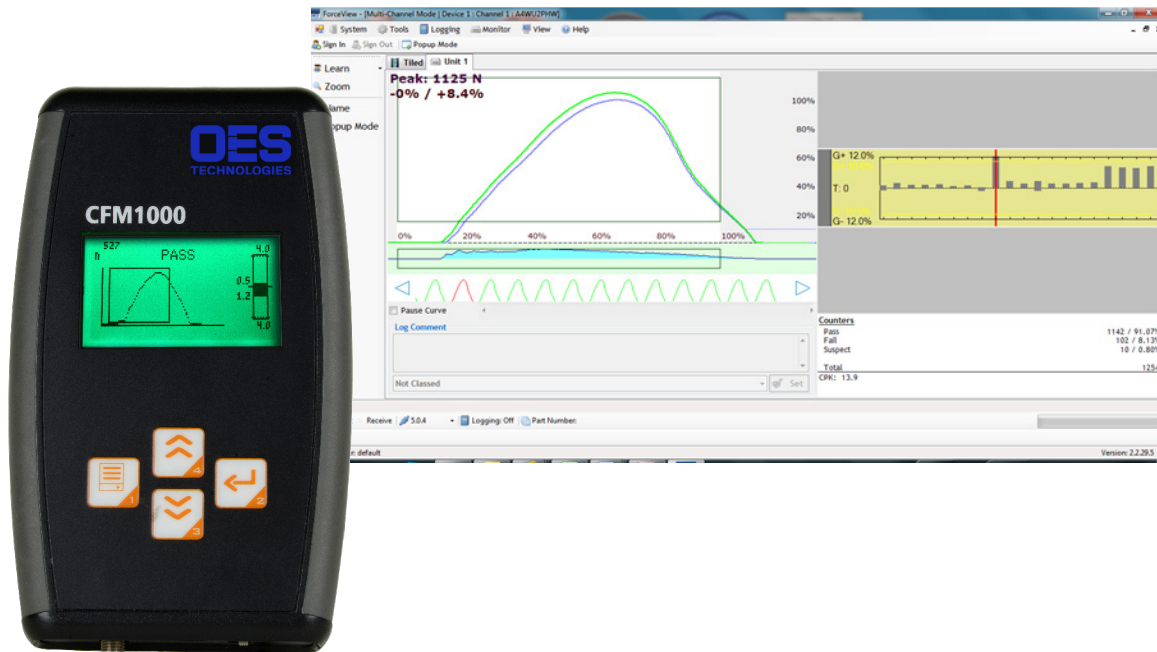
OES TECHNOLOGIES

CFM1000

527 PASS 4.0 0.5 1.2 4.0

1 2 3 4

ForceView - [Multi-Channel Mode | Device 1 : Channel 1 : A4WU2PHW]

System Tools Logging Monitor View Help

Sign In Sign Out Popup Mode

Learn
Zoom
Name
Popup Mode

Tiled Unit 1

Peak: 1125 N
-0% / +8.4%

0% 20% 40% 60% 80% 100%

100%
80%
60%
40%
20%

G+ 12.0%
T: 0
G- 12.0%

Pause Curve

Log Comment

Not Classed

Set

Counters
Pass 1142 / 91.07
Fail 102 / 8.13
Suspect 10 / 0.80
Total 125
CPK: 13.9

Receive 5.0.4 Logging: Off Part Number:

default

Version: 2.2.29.5